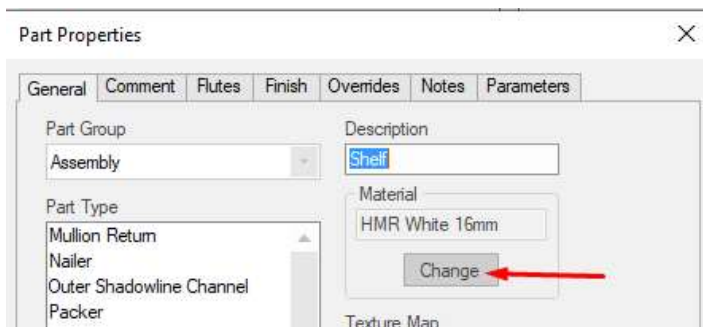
Part Properties

X

General | Comment | Flutes | Finish | Overrides | Notes | Parameters

Part Group

Assembly

Part Type

Mullion Return
Nailer
Outer Shadowline Channel
Packer

Description

Shelf

Material

HMR White 16mm

Change

Texture Map